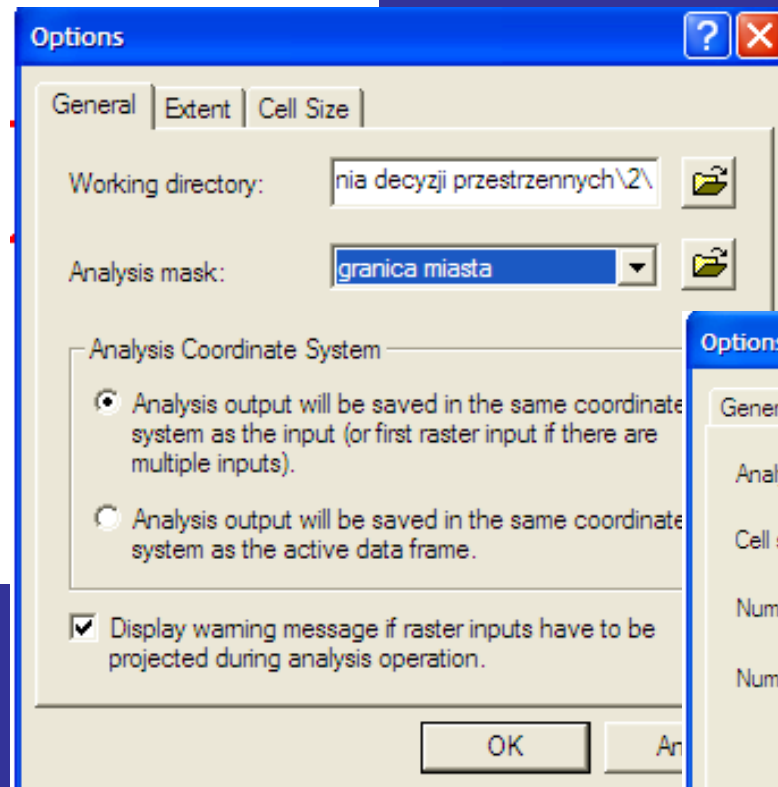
Options

General | Extent | Cell Size

Working directory: nia decyzji przestrzennych\2\

Analysis mask: granica miasta

Analysis Coordinate System

Analysis output will be saved in the same coordinate system as the input (or first raster input if there are multiple inputs).

Analysis output will be saved in the same coordinate system as the active data frame.

Display warning message if raster inputs have to be projected during analysis operation.

OK

An

Options

Gener

Anal

Cell s

Num

Num